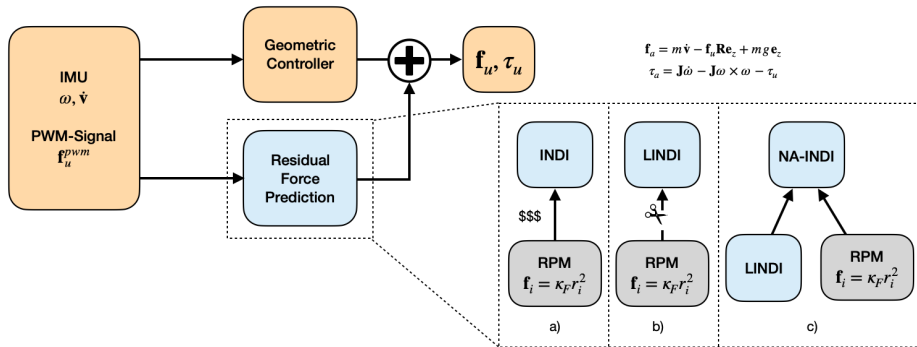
IMU
$\omega, \dot{\mathbf{v}}$

PWM-Signal
$\mathbf{f}_u^{pwm}$

Geometric Controller

Residual Force Prediction

$\mathbf{f}_u, \tau_u$

$\mathbf{f}_a = m\dot{\mathbf{v}} - \mathbf{f}_u \mathbf{R}\mathbf{e}_z + mg\,\mathbf{e}_z$
$\tau_a = \mathbf{J}\dot{\omega} - \mathbf{J}\omega \times \omega - \tau_u$

INDI

$$$

RPM
$\mathbf{f}_i = \kappa_F r_i^2$

a)

LINDI

RPM
$\mathbf{f}_i = \kappa_F r_i^2$

b)

NA-INDI

LINDI

RPM
$\mathbf{f}_i = \kappa_F r_i^2$

c)